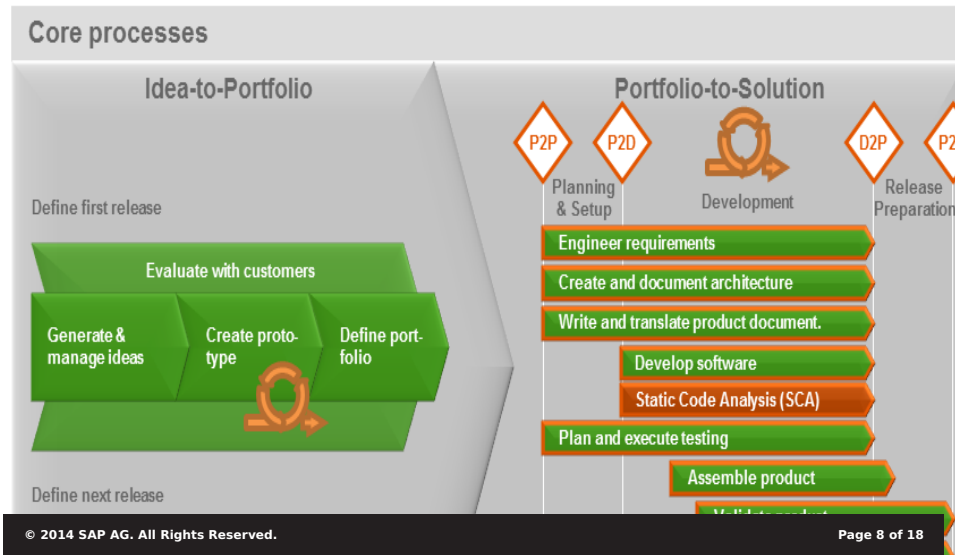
Core processes

Idea-to-Portfolio

Define first release

Evaluate with customers

Generate & manage ideas

Create prototype

Define portfolio

Define next release

Portfolio-to-Solution

P2P

P2D

D2P

P2

Planning & Setup

Development

Release Preparation

Engineer requirements

Create and document architecture

Write and translate product document.

Develop software

Static Code Analysis (SCA)

Plan and execute testing

Assemble product

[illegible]

© 2014 SAP AG. All Rights Reserved.

Page 8 of 18